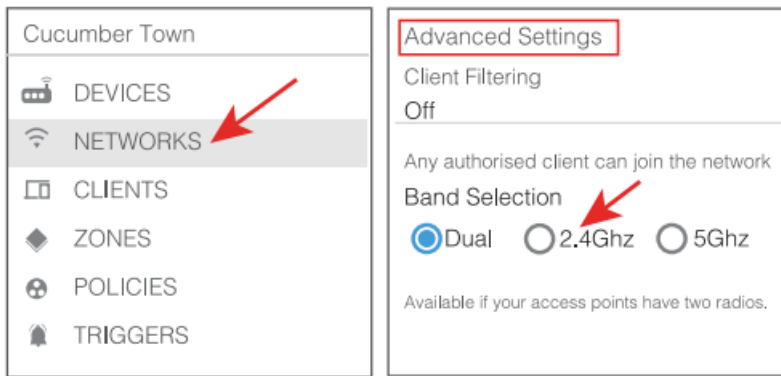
Cucumber Town

DEVICES

NETWORKS

CLIENTS

ZONES

POLICIES

TRIGGERS

Advanced Settings

Client Filtering

Off

Any authorised client can join the network

Band Selection

Dual 2.4Ghz 5Ghz

Available if your access points have two radios.